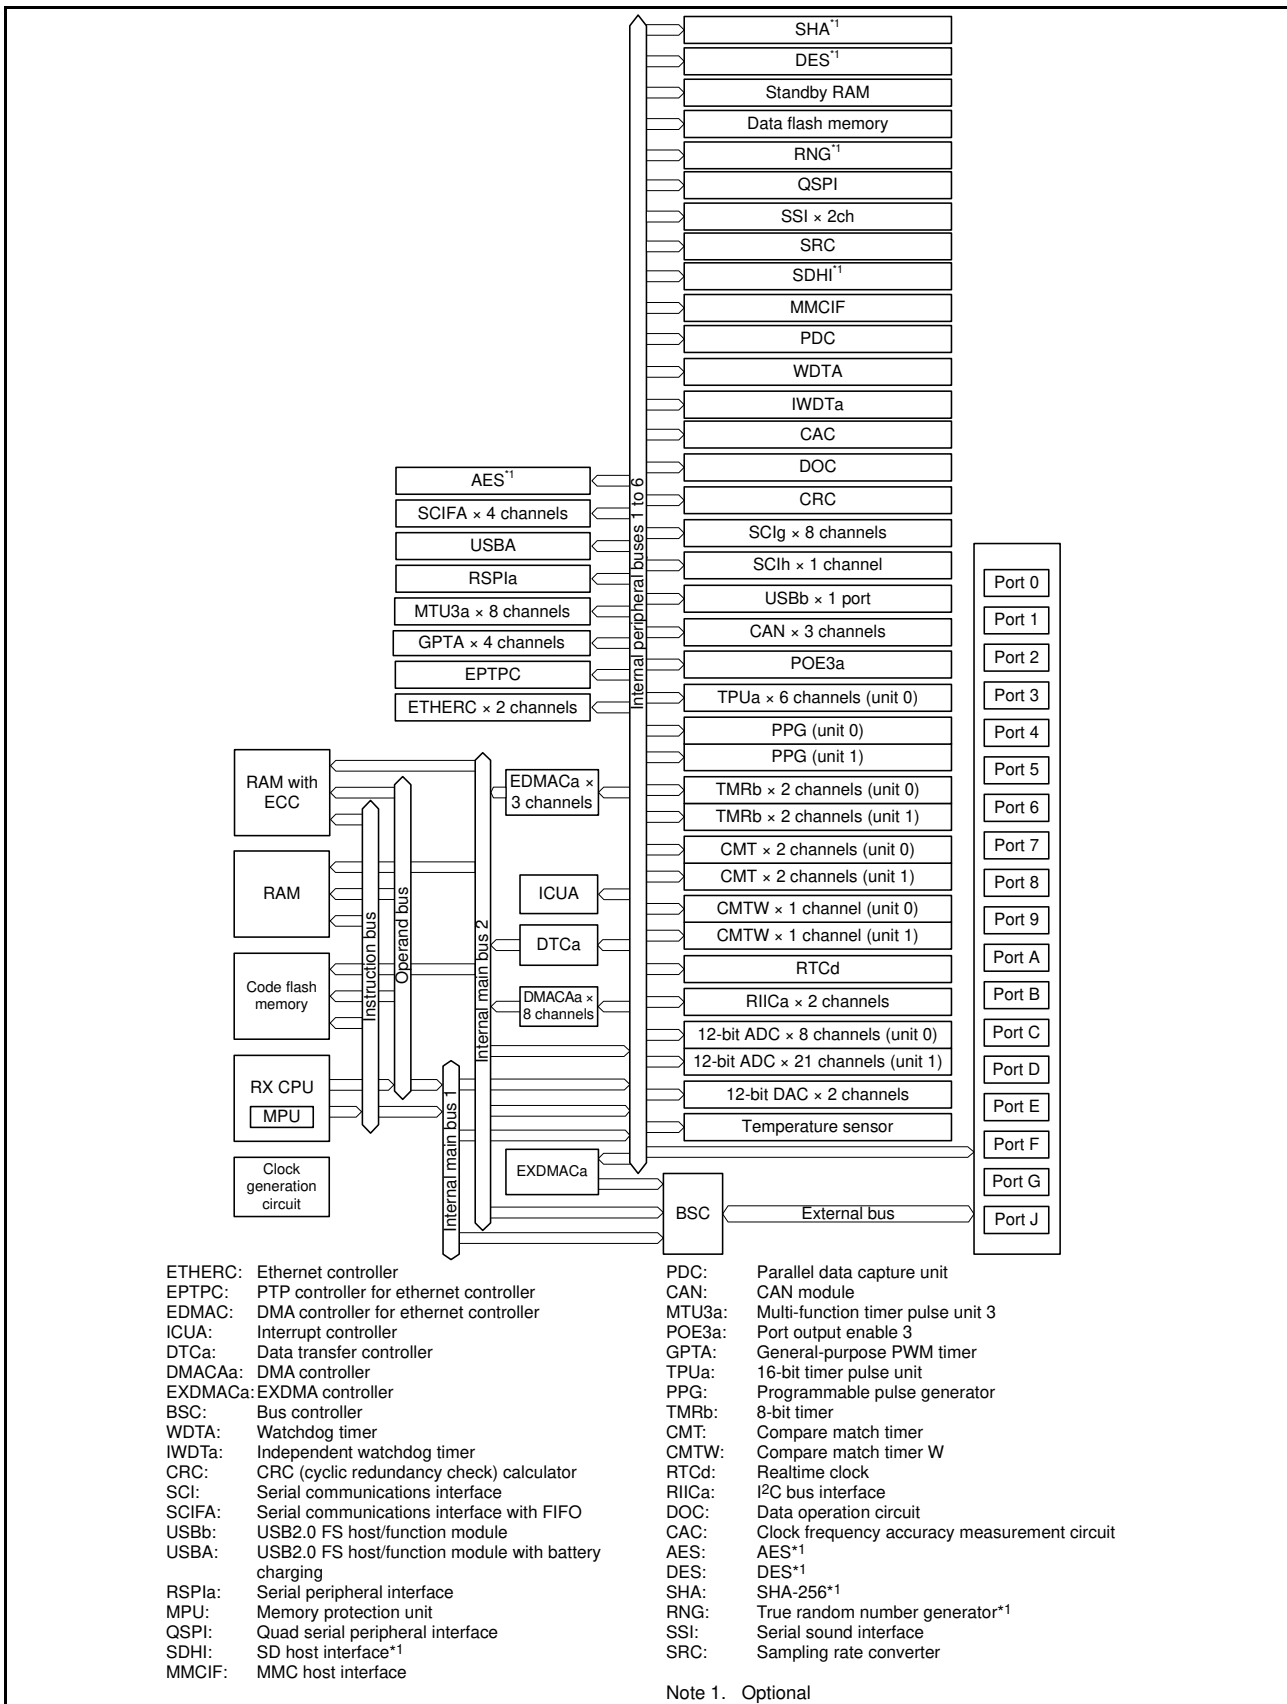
SHA*1
DES*1
Standby RAM
Data flash memory
RNG*1
QSPI
SSI × 2ch
SRC
SDHI*1
MMCIF
PDC
WDTA
IWDTa
CAC
DOC
CRC
SCIg × 8 channels
SCIh × 1 channel
USBb × 1 port
CAN × 3 channels
POE3a
TPUa × 6 channels (unit 0)
PPG (unit 0)
PPG (unit 1)
TMRb × 2 channels (unit 0)
TMRb × 2 channels (unit 1)
CMT × 2 channels (unit 0)
CMT × 2 channels (unit 1)
CMTW × 1 channel (unit 0)
CMTW × 1 channel (unit 1)
RTCd
RIICa × 2 channels
12-bit ADC × 8 channels (unit 0)
12-bit ADC × 21 channels (unit 1)
12-bit DAC × 2 channels
Temperature sensor

Internal peripheral buses 1 to 6

AES*1
SCIFA × 4 channels
USBA
RSPIa
MTU3a × 8 channels
GPTA × 4 channels
EPTPC
ETHERC × 2 channels

Port 0
Port 1
Port 2
Port 3
Port 4
Port 5
Port 6
Port 7
Port 8
Port 9
Port A
Port B
Port C
Port D
Port E
Port F
Port G
Port J

RAM with ECC
RAM
Code flash memory
RX CPU
MPU
Clock generation circuit
Instruction bus
Operand bus
Internal main bus 2
Internal main bus 1
EDMACa × 3 channels
ICUA
DTCa
DMACAa × 8 channels
EXDMACa
BSC
External bus

ETHERC: Ethernet controller
EPTPC: PTP controller for ethernet controller
EDMAC: DMA controller for ethernet controller
ICUA: Interrupt controller
DTCa: Data transfer controller
DMACAa: DMA controller
EXDMACa: EXDMA controller
BSC: Bus controller
WDTA: Watchdog timer
IWDTa: Independent watchdog timer
CRC: CRC (cyclic redundancy check) calculator
SCI: Serial communications interface
SCIFA: Serial communications interface with FIFO
USBb: USB2.0 FS host/function module
USBA: USB2.0 FS host/function module with battery charging
RSPIa: Serial peripheral interface
MPU: Memory protection unit
QSPI: Quad serial peripheral interface
SDHI: SD host interface*1
MMCIF: MMC host interface

PDC: Parallel data capture unit
CAN: CAN module
MTU3a: Multi-function timer pulse unit 3
POE3a: Port output enable 3
GPTA: General-purpose PWM timer
TPUa: 16-bit timer pulse unit
PPG: Programmable pulse generator
TMRb: 8-bit timer
CMT: Compare match timer
CMTW: Compare match timer W
RTCd: Realtime clock
RIICa: I$^2$C bus interface
DOC: Data operation circuit
CAC: Clock frequency accuracy measurement circuit
AES: AES*1
DES: DES*1
SHA: SHA-256*1
RNG: True random number generator*1
SSI: Serial sound interface
SRC: Sampling rate converter

Note 1. Optional